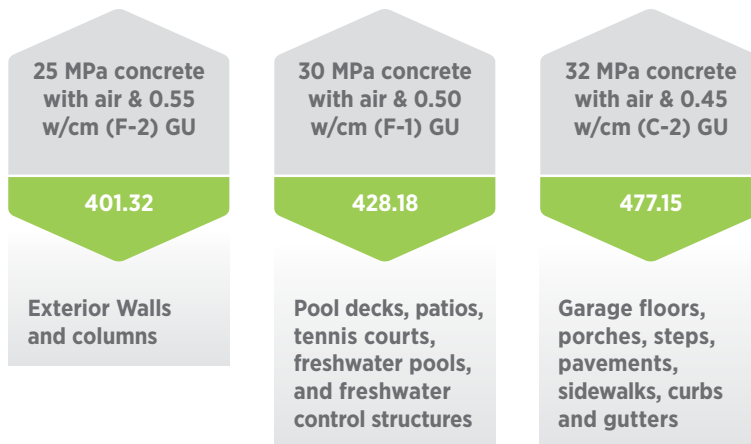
25 MPa concrete with air & 0.55 w/cm (F-2) GU

401.32

Exterior Walls and columns

30 MPa concrete with air & 0.50 w/cm (F-1) GU

428.18

Pool decks, patios, tennis courts, freshwater pools, and freshwater control structures

32 MPa concrete with air & 0.45 w/cm (C-2) GU

477.15

Garage floors, porches, steps, pavements, sidewalks, curbs and gutters